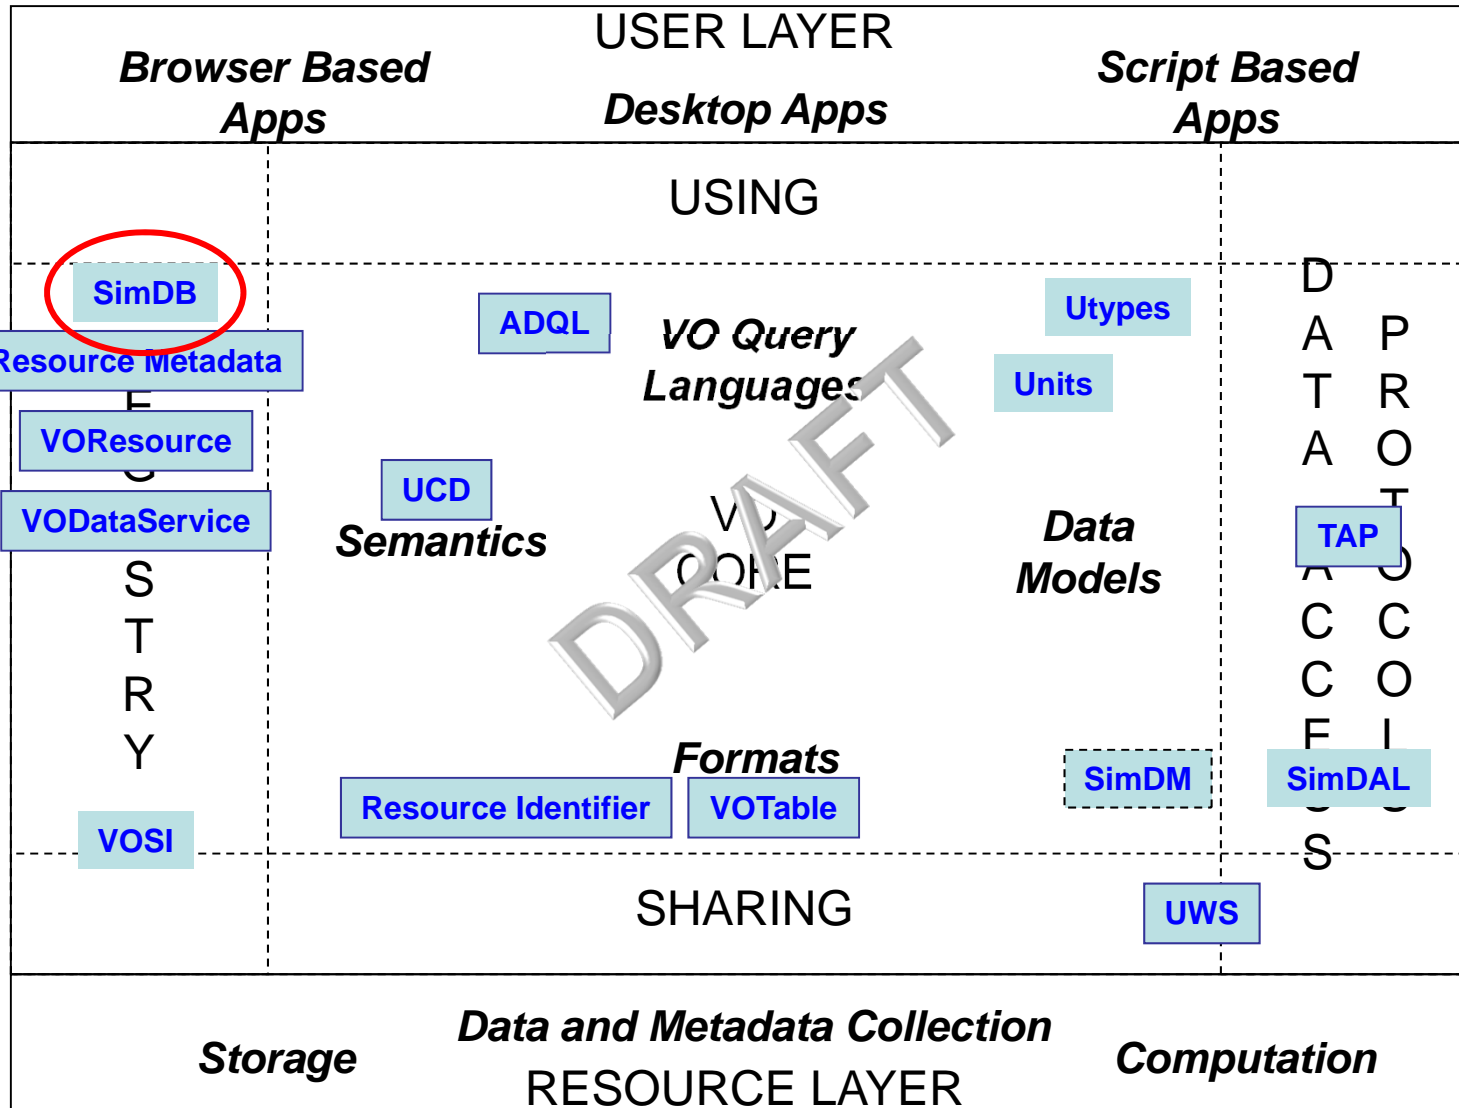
USER LAYER

Browser Based Apps

Desktop Apps

Script Based Apps

USING

SimDB

Resource Metadata

E

VOResource

G

VODataService

S
T
R
Y

VOSI

ADQL

VO Query Languages

UCD

Semantics

V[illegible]
C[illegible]E

DRAFT

Utypes

Units

Data Models

D
A
T
A
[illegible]
C
C
E
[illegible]
S

P
R
O
T
O
C
O
L
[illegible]

TAP

Formats

Resource Identifier

VOTable

SimDM

SimDAL

SHARING

UWS

Storage

Data and Metadata Collection

Computation

RESOURCE LAYER